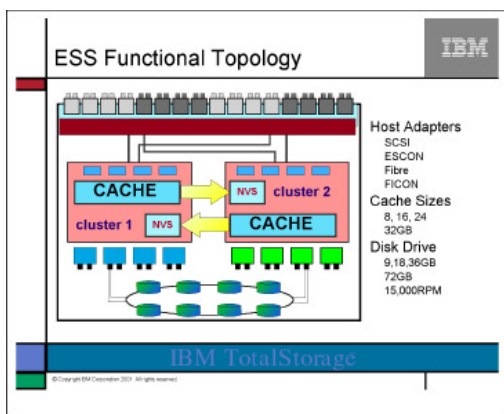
ESS Functional Topology

IBM

CACHE

NVS

cluster 2

cluster 1

NVS

CACHE

Host Adapters
SCSI
ESCON
Fibre
FICON

Cache Sizes
8, 16, 24
32GB

Disk Drive
9,18,36GB
72GB
15,000RPM

IBM TotalStorage

© Copyright IBM Corporation 2001 All rights reserved